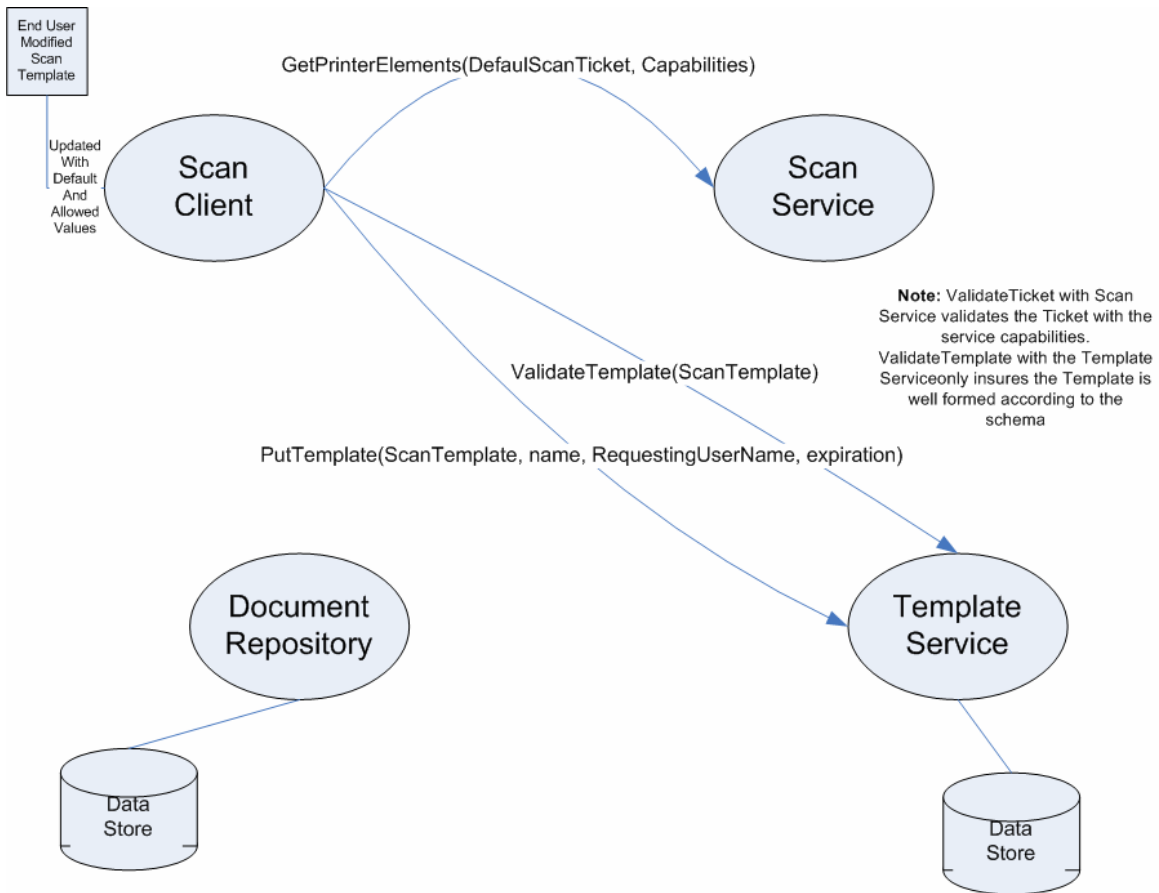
End User Modified Scan Template

GetPrinterElements(DefaulScanTicket, Capabilities)

Updated With Default And Allowed Values

Scan Client

Scan Service

**Note:** ValidateTicket with Scan Service validates the Ticket with the service capabilities. ValidateTemplate with the Template Serviceonly insures the Template is well formed according to the schema

ValidateTemplate(ScanTemplate)

PutTemplate(ScanTemplate, name, RequestingUserName, expiration)

Document Repository

Template Service

Data Store

Data Store